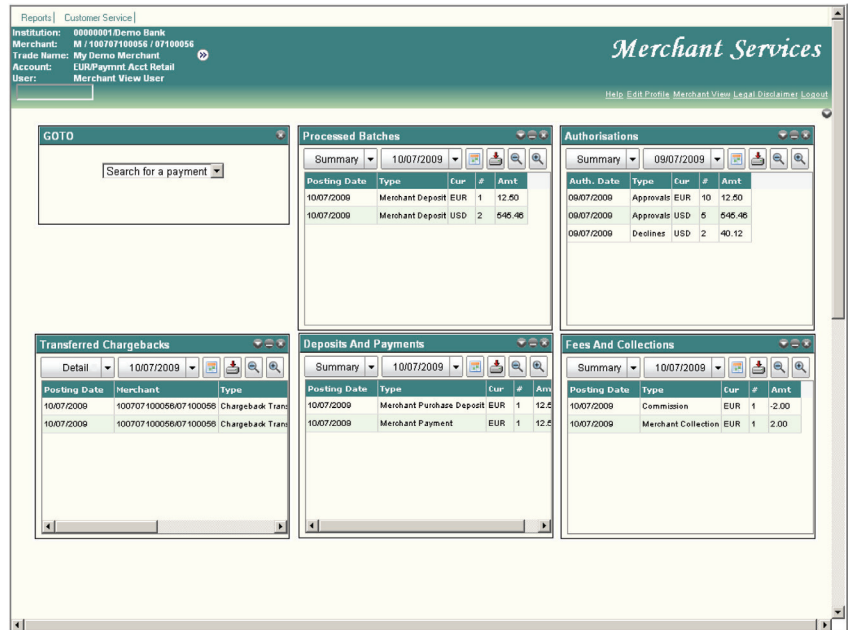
Reports | Customer Service |

Institution: 00000001/Demo Bank
Merchant: M / 100707100056 / 07100056
Trade Name: My Demo Merchant
Account: EUR/Paymnt Acct Retail
User: Merchant View User

Merchant Services

Help Edit Profile Merchant View Legal Disclaimer Logout

GOTO

Search for a payment

Processed Batches

Summary 10/07/2009

| Posting Date | Type | Cur | # | Amt |
|---|---|---|---|---|
| 10/07/2009 | Merchant Deposit | EUR | 1 | 12.50 |
| 10/07/2009 | Merchant Deposit | USD | 2 | 546.46 |

Authorisations

Summary 09/07/2009

| Auth. Date | Type | Cur | # | Amt |
|---|---|---|---|---|
| 09/07/2009 | Approvals | EUR | 10 | 12.50 |
| 09/07/2009 | Approvals | USD | 5 | 546.46 |
| 09/07/2009 | Declines | USD | 2 | 40.12 |

Transferred Chargebacks

Detail 10/07/2009

| Posting Date | Merchant | Type |
|---|---|---|
| 10/07/2009 | 100707100056/07100056 | Chargeback Trans |
| 10/07/2009 | 100707100056/07100056 | Chargeback Trans |

Deposits And Payments

Summary 10/07/2009

| Posting Date | Type | Cur | # | Am |
|---|---|---|---|---|
| 10/07/2009 | Merchant Purchase Deposit | EUR | 1 | 12.5 |
| 10/07/2009 | Merchant Payment | EUR | 1 | 12.5 |

Fees And Collections

Summary 10/07/2009

| Posting Date | Type | Cur | # | Amt |
|---|---|---|---|---|
| 10/07/2009 | Commission | EUR | 1 | -2.00 |
| 10/07/2009 | Merchant Collection | EUR | 1 | 2.00 |